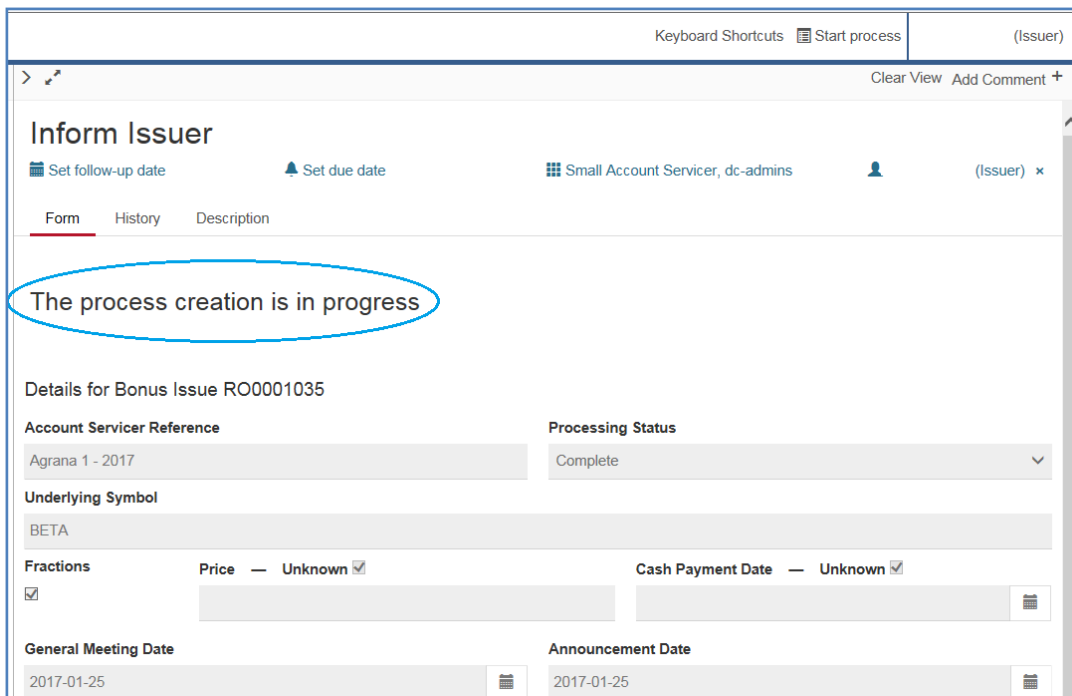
Keyboard Shortcuts Start process (Issuer)

Clear View Add Comment +

Inform Issuer

Set follow-up date Set due date Small Account Servicer, dc-admins (Issuer) ×

Form History Description

The process creation is in progress

Details for Bonus Issue RO0001035

Account Servicer Reference
Agrana 1 - 2017

Processing Status
Complete

Underlying Symbol
BETA

Fractions

Price — Unknown

Cash Payment Date — Unknown

General Meeting Date
2017-01-25

Announcement Date
2017-01-25